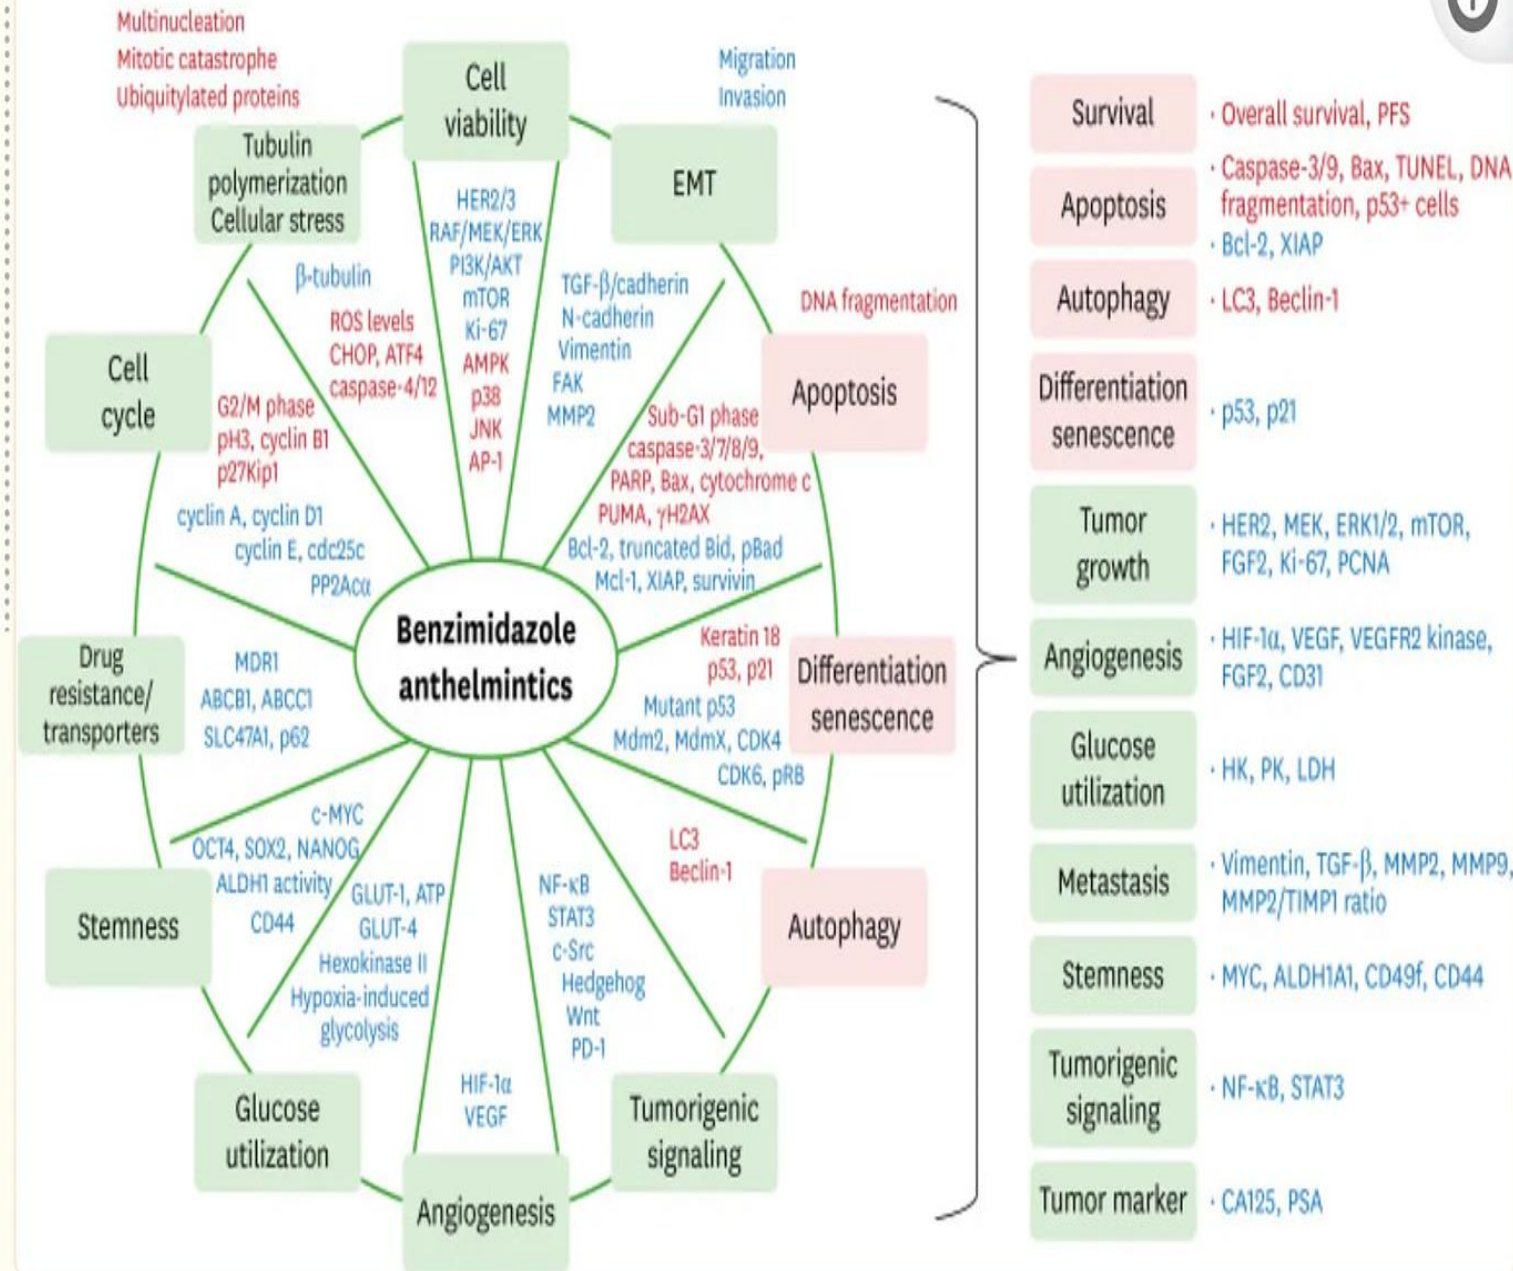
Multinucleation
Mitotic catastrophe
Ubiquitylated proteins

Cell viability

Migration
Invasion

Tubulin polymerization
Cellular stress

EMT

HER2/3
RAF/MEK/ERK
PI3K/AKT
mTOR
Ki-67
AMPK
p38
JNK
AP-1

β-tubulin

ROS levels
CHOP, ATF4
caspase-4/12

TGF-β/cadherin
N-cadherin
Vimentin
FAK
MMP2

DNA fragmentation

Cell cycle

G2/M phase
pH3, cyclin B1
p27Kip1

Apoptosis

Sub-G1 phase
caspase-3/7/8/9,
PARP, Bax, cytochrome c
PUMA, γH2AX
Bcl-2, truncated Bid, pBad
Mcl-1, XIAP, survivin

cyclin A, cyclin D1
cyclin E, cdc25c
PP2Acα

Benzimidazole anthelmintics

Drug resistance/ transporters

MDR1
ABCB1, ABCC1
SLC47A1, p62

Keratin 18
p53, p21

Differentiation senescence

Mutant p53
Mdm2, MdmX, CDK4
CDK6, pRB

c-MYC
OCT4, SOX2, NANOG
ALDH1 activity
CD44

LC3
Beclin-1

Stemness

GLUT-1, ATP
GLUT-4
Hexokinase II
Hypoxia-induced glycolysis

NF-κB
STAT3
c-Src
Hedgehog
Wnt
PD-1

Autophagy

HIF-1α
VEGF

Glucose utilization

Tumorigenic signaling

Angiogenesis

| Survival | · Overall survival, PFS |
|---|---|
| Apoptosis | · Caspase-3/9, Bax, TUNEL, DNA fragmentation, p53+ cells · Bcl-2, XIAP |
| Autophagy | · LC3, Beclin-1 |
| Differentiation senescence | · p53, p21 |
| Tumor growth | · HER2, MEK, ERK1/2, mTOR, FGF2, Ki-67, PCNA |
| Angiogenesis | · HIF-1α, VEGF, VEGFR2 kinase, FGF2, CD31 |
| Glucose utilization | · HK, PK, LDH |
| Metastasis | · Vimentin, TGF-β, MMP2, MMP9, MMP2/TIMP1 ratio |
| Stemness | · MYC, ALDH1A1, CD49f, CD44 |
| Tumorigenic signaling | · NF-κB, STAT3 |
| Tumor marker | · CA125, PSA |